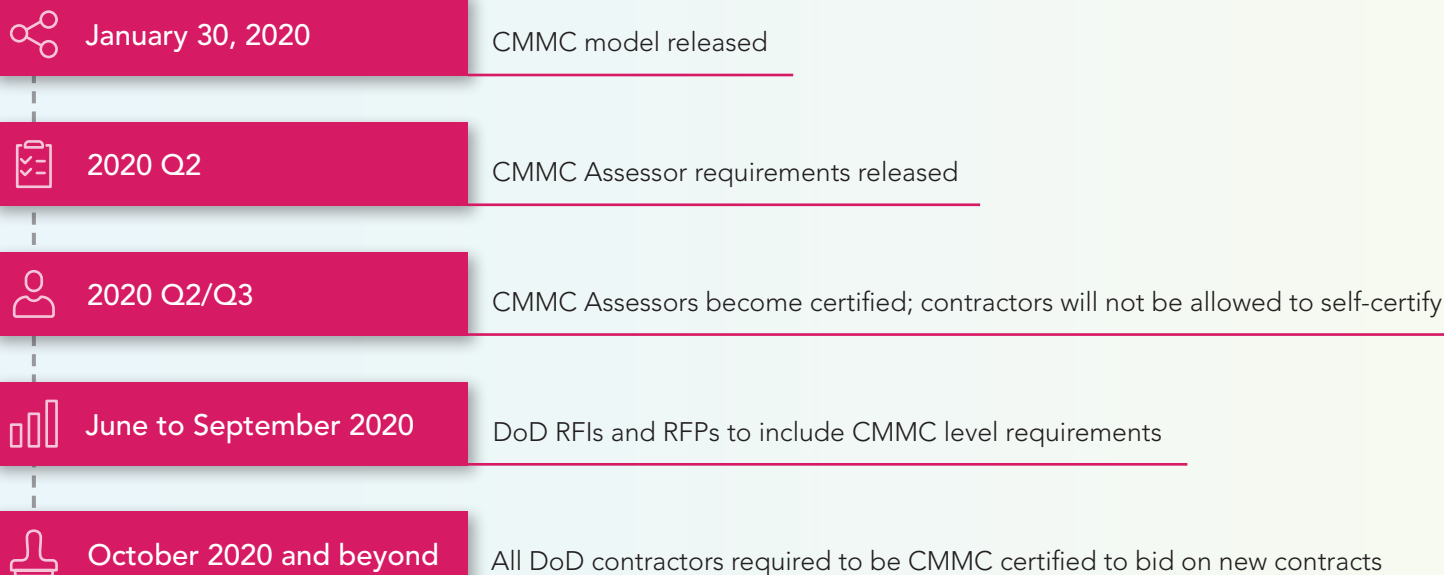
January 30, 2020

CMMC model released

2020 Q2

CMMC Assessor requirements released

2020 Q2/Q3

CMMC Assessors become certified; contractors will not be allowed to self-certify

June to September 2020

DoD RFIs and RFPs to include CMMC level requirements

October 2020 and beyond

All DoD contractors required to be CMMC certified to bid on new contracts